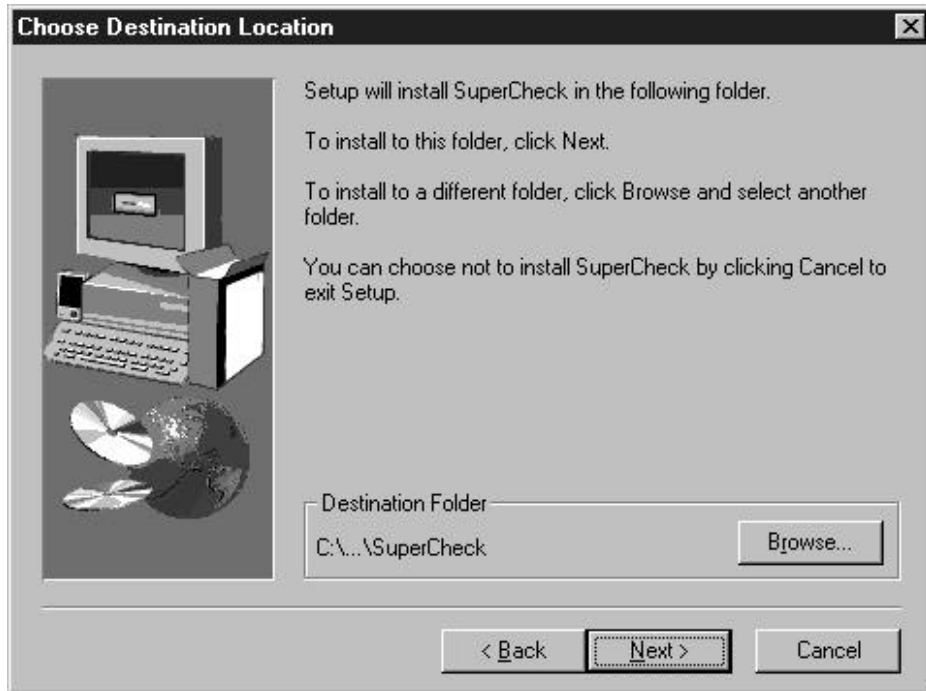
Choose Destination Location

Setup will install SuperCheck in the following folder.

To install to this folder, click Next.

To install to a different folder, click Browse and select another folder.

You can choose not to install SuperCheck by clicking Cancel to exit Setup.

Destination Folder

C:\...\SuperCheck

Browse...

< Back

Next >

Cancel